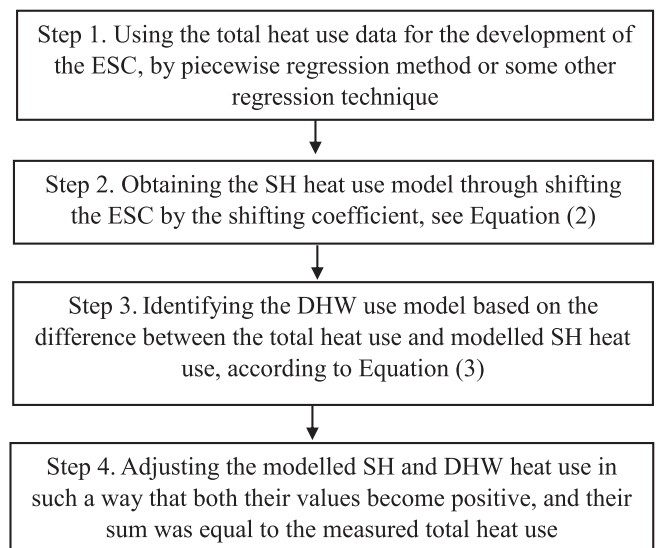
Step 1. Using the total heat use data for the development of the ESC, by piecewise regression method or some other regression technique

Step 2. Obtaining the SH heat use model through shifting the ESC by the shifting coefficient, see Equation (2)

Step 3. Identifying the DHW use model based on the difference between the total heat use and modelled SH heat use, according to Equation (3)

Step 4. Adjusting the modelled SH and DHW heat use in such a way that both their values become positive, and their sum was equal to the measured total heat use